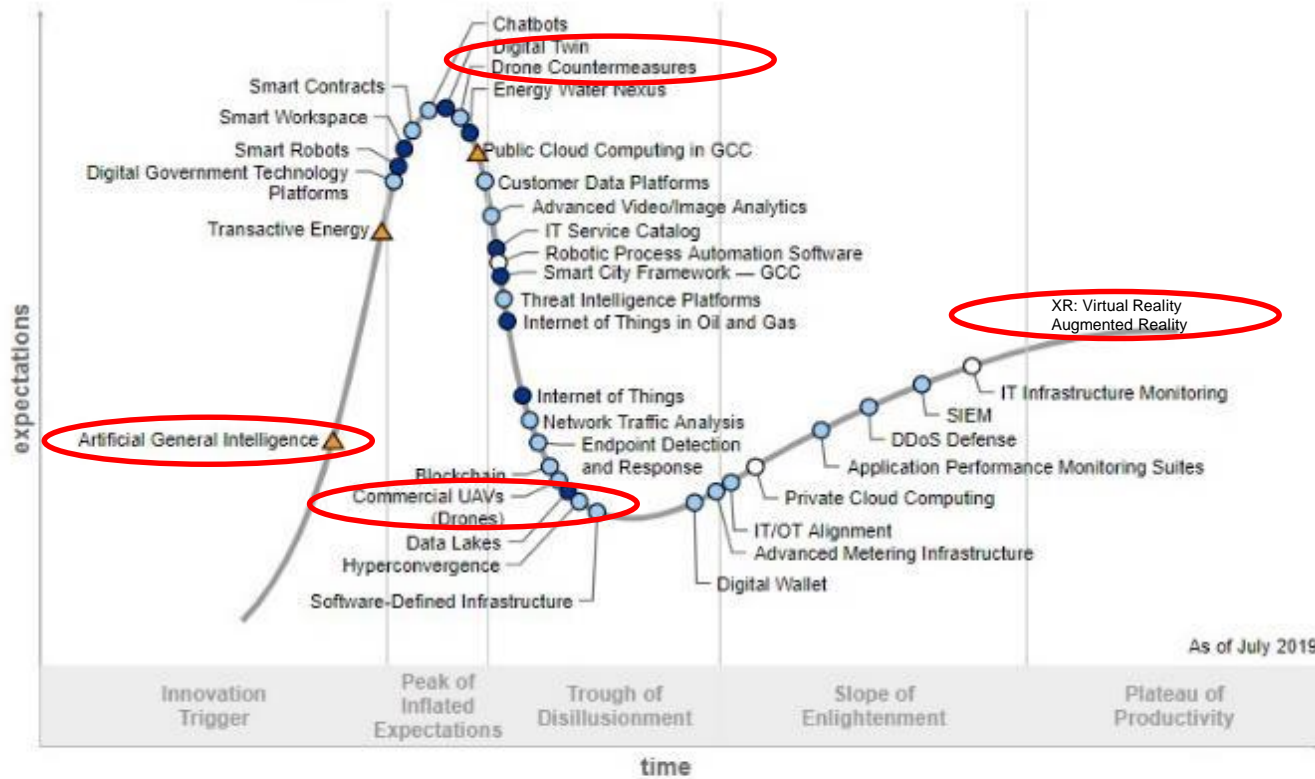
Chatbots
Digital Twin
Drone Countermeasures
Energy Water Nexus
Smart Contracts
Smart Workspace
Smart Robots
Digital Government Technology Platforms
Public Cloud Computing in GCC
Customer Data Platforms
Advanced Video/Image Analytics
Transactive Energy
IT Service Catalog
Robotic Process Automation Software
Smart City Framework — GCC
Threat Intelligence Platforms
Internet of Things in Oil and Gas
XR: Virtual Reality
Augmented Reality
expectations
Internet of Things
IT Infrastructure Monitoring
Network Traffic Analysis
SIEM
Artificial General Intelligence
Endpoint Detection and Response
DDoS Defense
Blockchain
Application Performance Monitoring Suites
Commercial UAVs (Drones)
Private Cloud Computing
IT/OT Alignment
Data Lakes
Advanced Metering Infrastructure
Hyperconvergence
Digital Wallet
Software-Defined Infrastructure
As of July 2019
Innovation Trigger
Peak of Inflated Expectations
Trough of Disillusionment
Slope of Enlightenment
Plateau of Productivity
time